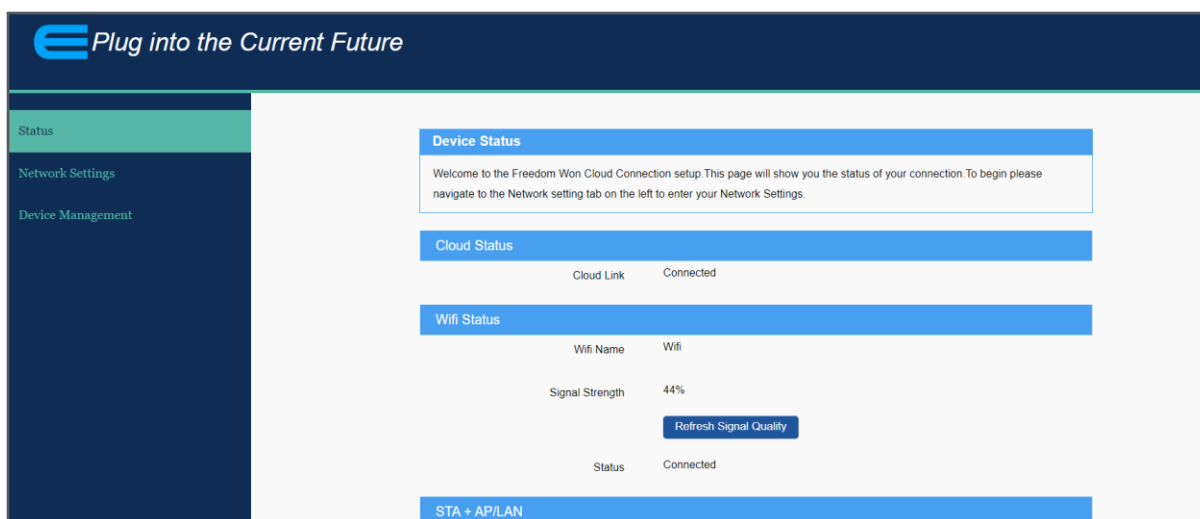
Plug into the Current Future

Status

Network Settings

Device Management

Device Status

Welcome to the Freedom Won Cloud Connection setup.This page will show you the status of your connection.To begin please navigate to the Network setting tab on the left to enter your Network Settings.

Cloud Status

Cloud Link Connected

Wifi Status

Wifi Name Wifi

Signal Strength 44%

Refresh Signal Quality

Status Connected

STA + AP/LAN